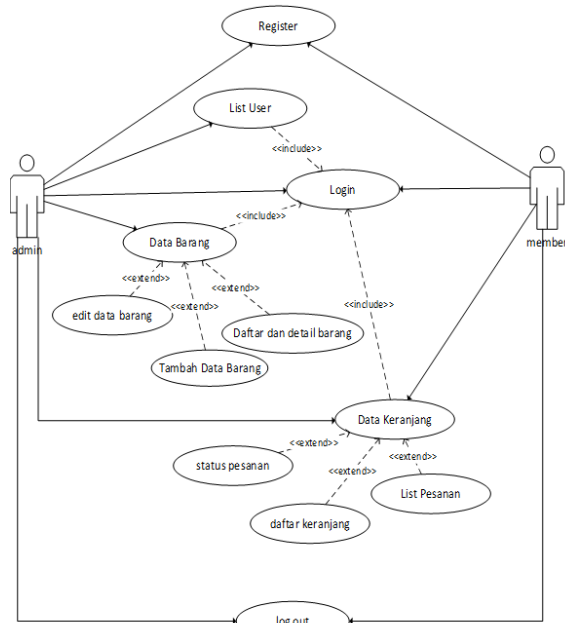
Register

List User

<<include>>

Login

admin

member

<<include>>

Data Barang

<<extend>>

<<extend>>

<<extend>>

edit data barang

Daftar dan detail barang

<<include>>

Tambah Data Barang

Data Keranjang

<<extend>>

<<extend>>

<<extend>>

status pesanan

List Pesanan

daftar keranjang

log out